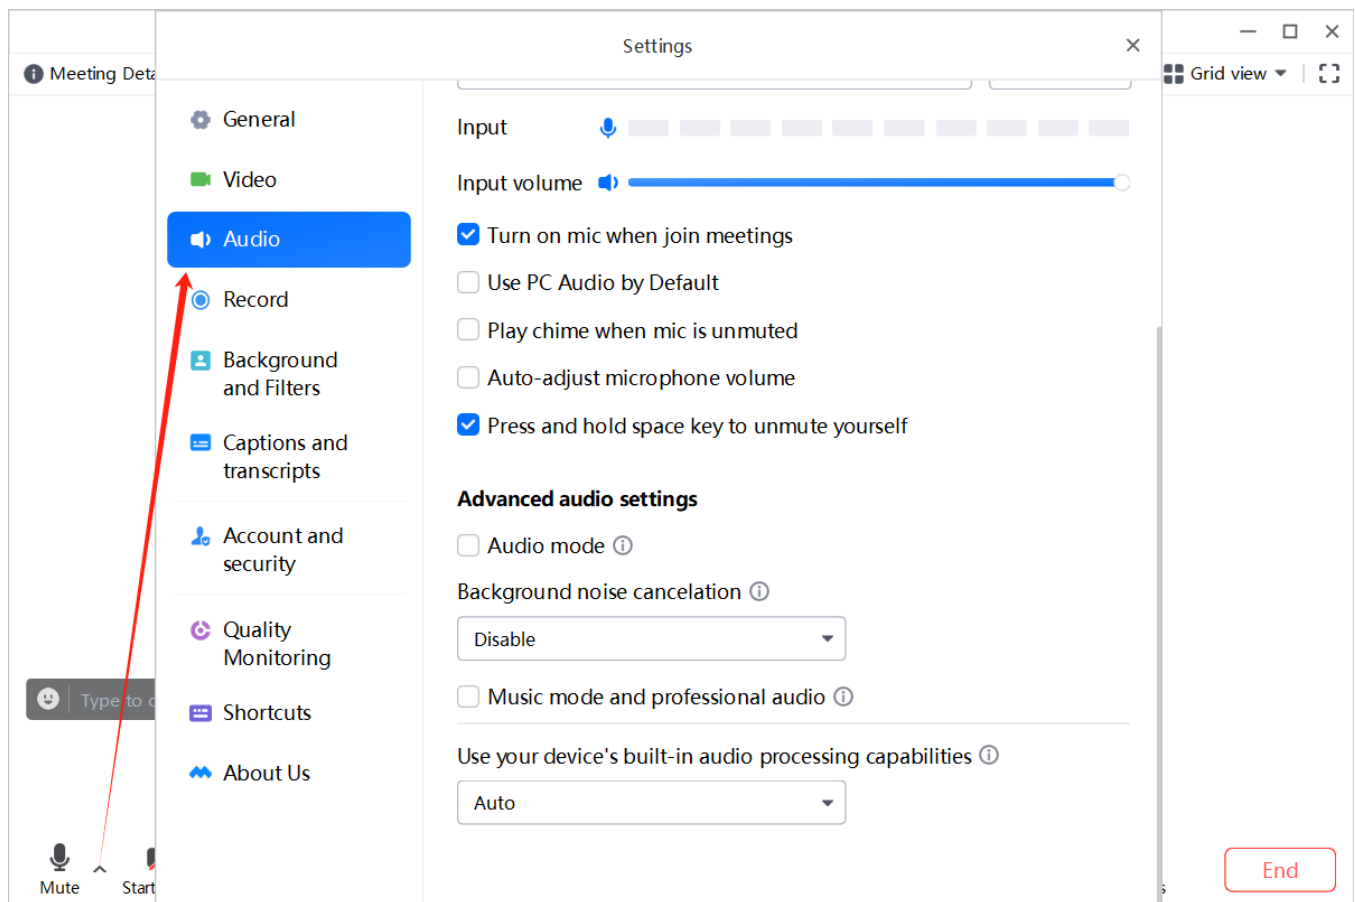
Meeting Deta

Grid view

Settings

General

Video

Audio

Record

Background and Filters

Captions and transcripts

Account and security

Quality Monitoring

Shortcuts

About Us

Input

Input volume

Turn on mic when join meetings

Use PC Audio by Default

Play chime when mic is unmuted

Auto-adjust microphone volume

Press and hold space key to unmute yourself

Advanced audio settings

Audio mode

Background noise cancelation

Disable

Music mode and professional audio

Use your device's built-in audio processing capabilities

Auto

Type to c

Mute

Start

End